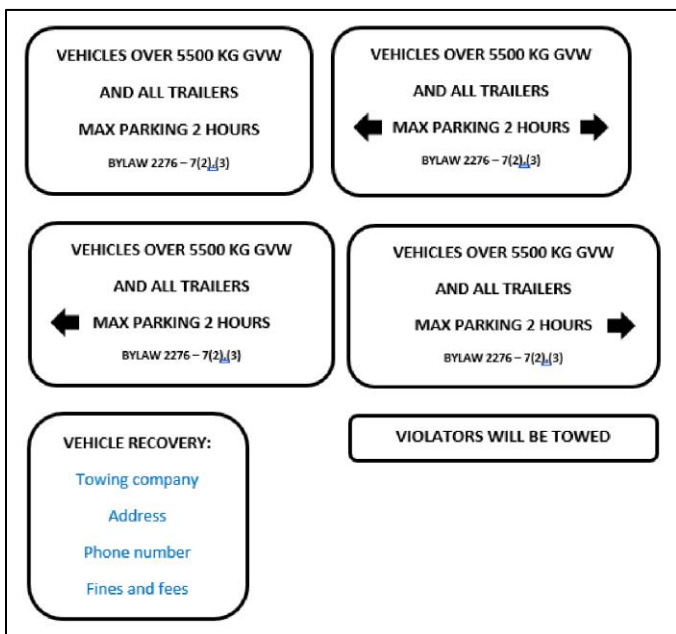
VEHICLES OVER 5500 KG GVW

AND ALL TRAILERS

MAX PARKING 2 HOURS

BYLAW 2276 – 7(2),(3)

VEHICLES OVER 5500 KG GVW

AND ALL TRAILERS

MAX PARKING 2 HOURS

BYLAW 2276 – 7(2),(3)

VEHICLES OVER 5500 KG GVW

AND ALL TRAILERS

MAX PARKING 2 HOURS

BYLAW 2276 – 7(2),(3)

VEHICLES OVER 5500 KG GVW

AND ALL TRAILERS

MAX PARKING 2 HOURS

BYLAW 2276 – 7(2),(3)

VEHICLE RECOVERY:

Towing company

Address

Phone number

Fines and fees

VIOLATORS WILL BE TOWED